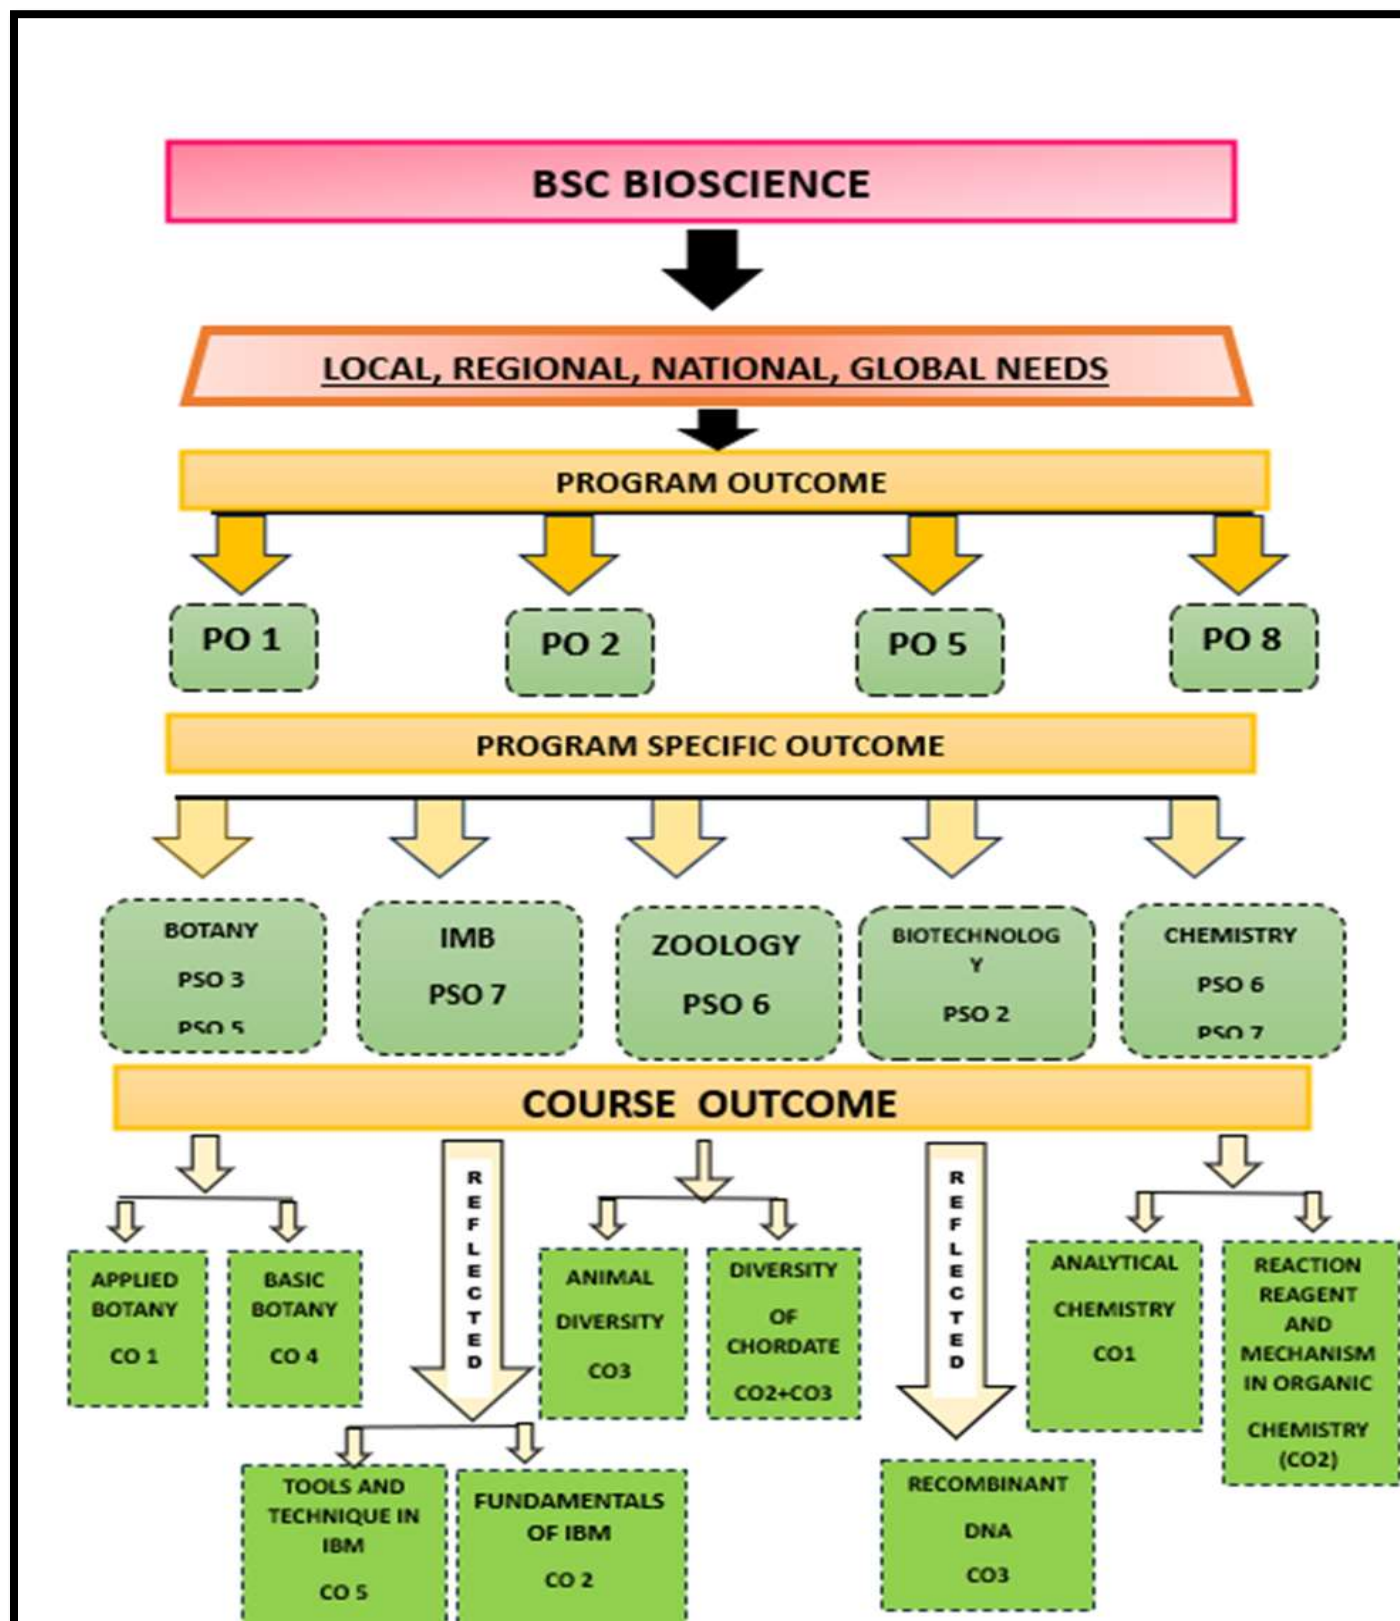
BSC BIOSCIENCE

LOCAL, REGIONAL, NATIONAL, GLOBAL NEEDS

PROGRAM OUTCOME

PO 1

PO 2

PO 5

PO 8

PROGRAM SPECIFIC OUTCOME

BOTANY
PSO 3
PSO 5

IMB
PSO 7

ZOOLOGY
PSO 6

BIOTECHNOLOG
Y
PSO 2

CHEMISTRY
PSO 6
PSO 7

COURSE OUTCOME

APPLIED BOTANY
CO 1

BASIC BOTANY
CO 4

REFLECTED

TOOLS AND TECHNIQUE IN IBM
CO 5

FUNDAMENTALS OF IBM
CO 2

ANIMAL DIVERSITY
CO3

DIVERSITY OF CHORDATE
CO2+CO3

REFLECTED

RECOMBINANT DNA
CO3

ANALYTICAL CHEMISTRY
CO1

REACTION REAGENT AND MECHANISM IN ORGANIC CHEMISTRY
(CO2)